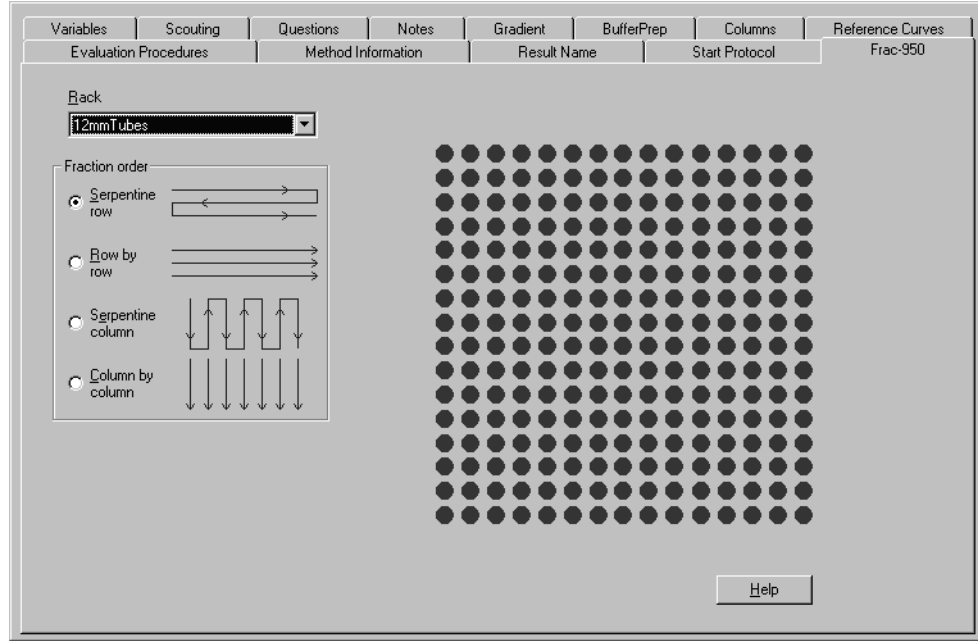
Variables | Scouting | Questions | Notes | Gradient | BufferPrep | Columns | Reference Curves
Evaluation Procedures | Method Information | Result Name | Start Protocol | Frac-950

Rack
12mmTubes

Fraction order
Serpentine row
Row by row
Serpentine column
Column by column

Help